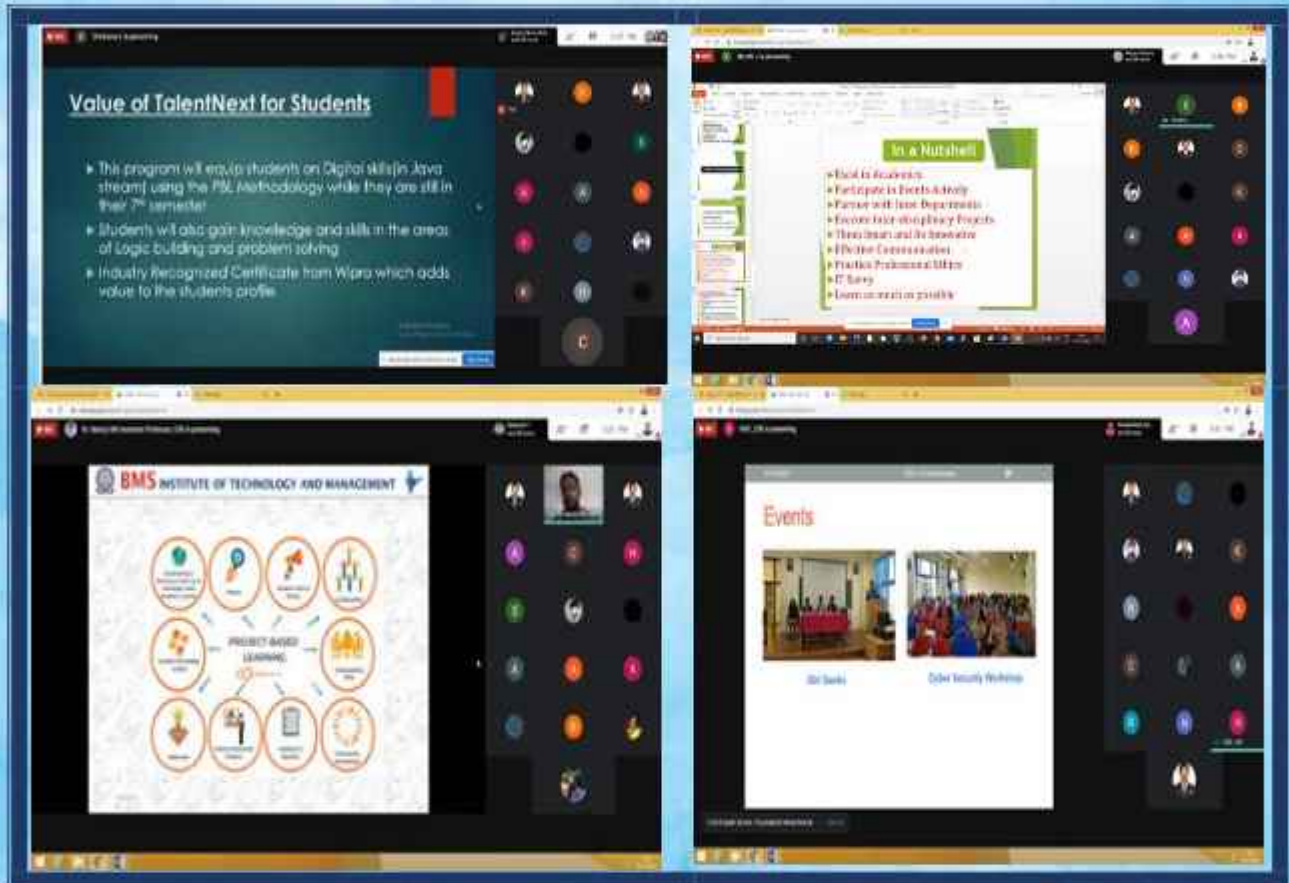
Value of TalentNext for Students

▸ This program will equip students on Digital skills(in Java stream) using the PBL Methodology while they are still in their 7th semester

▸ Students will also gain knowledge and skills in the areas of Logic building and problem solving

▸ Industry Recognized Certificate from Wipro which adds value to the students profile

C

In a Nutshell

• Excel in Academics
• Participate in Events Actively
• Partner with Inter Departments
• Execute Inter-disciplinary Projects
• Think Smart and Be Innovative
• Effective Communication
• Practice Professional Ethics
• IT Savvy
• Learn as much as possible

A

BMS INSTITUTE OF TECHNOLOGY AND MANAGEMENT

PROJECT BASED LEARNING

Events

Ski Seeks

Cyber Security Workshop